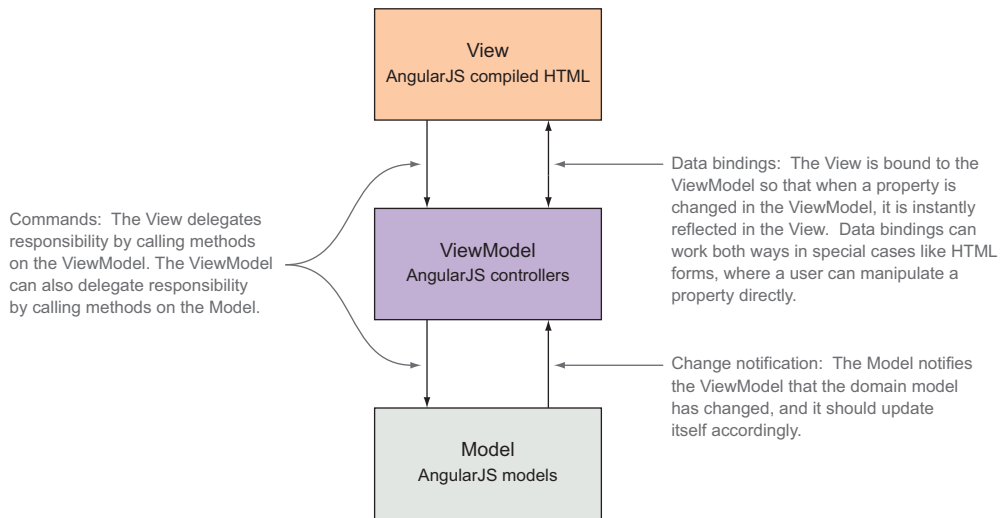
View
AngularJS compiled HTML

Data bindings: The View is bound to the ViewModel so that when a property is changed in the ViewModel, it is instantly reflected in the View. Data bindings can work both ways in special cases like HTML forms, where a user can manipulate a property directly.

Commands: The View delegates responsibility by calling methods on the ViewModel. The ViewModel can also delegate responsibility by calling methods on the Model.

ViewModel
AngularJS controllers

Change notification: The Model notifies the ViewModel that the domain model has changed, and it should update itself accordingly.

Model
AngularJS models